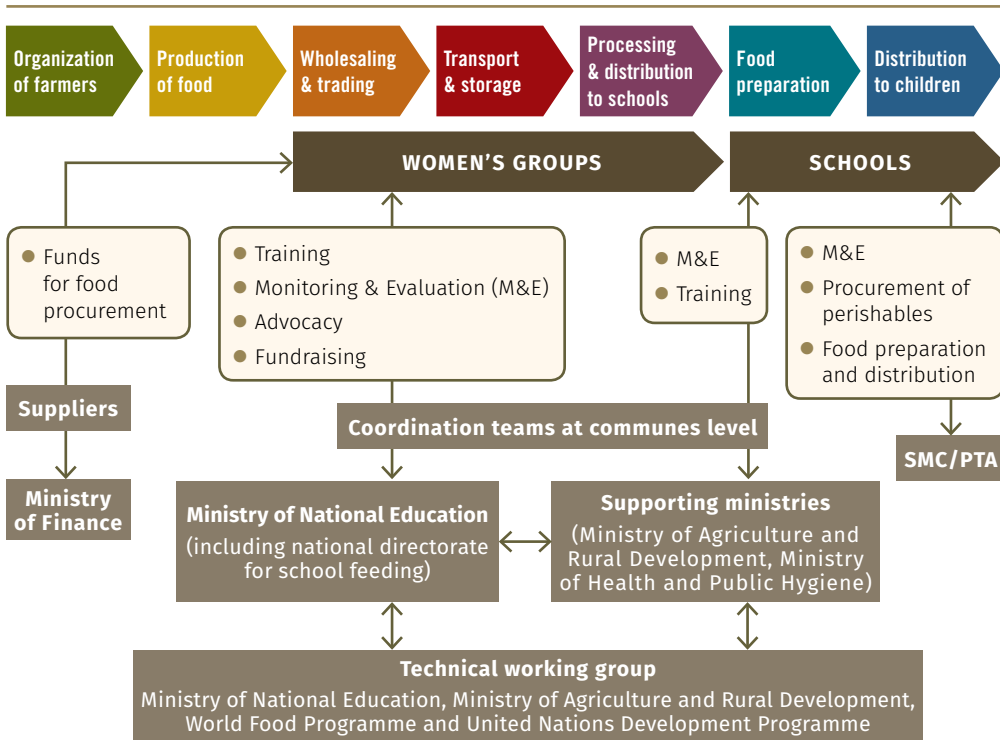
Organization of farmers

Production of food

Wholesaling & trading

Transport & storage

Processing & distribution to schools

Food preparation

Distribution to children

WOMEN'S GROUPS

SCHOOLS

Funds for food procurement

Training
Monitoring & Evaluation (M&E)
Advocacy
Fundraising

M&E
Training

M&E
Procurement of perishables
Food preparation and distribution

Suppliers

Coordination teams at communes level

SMC/PTA

Ministry of Finance

Ministry of National Education
(including national directorate for school feeding)

Supporting ministries
(Ministry of Agriculture and Rural Development, Ministry of Health and Public Hygiene)

Technical working group
Ministry of National Education, Ministry of Agriculture and Rural Development, World Food Programme and United Nations Development Programme